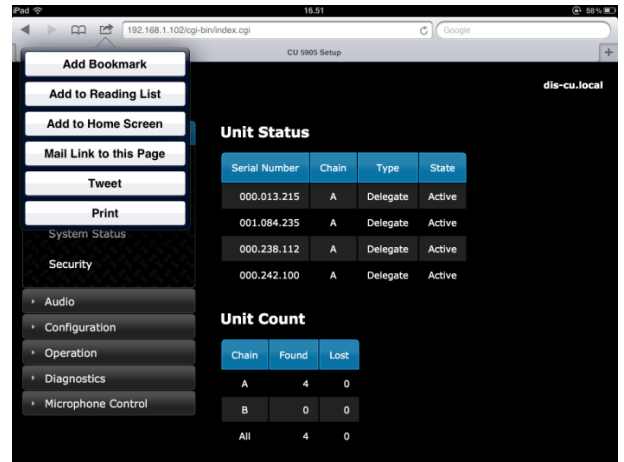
iPad
16.51
58%
192.168.1.102/cgi-bin/index.cgi
Google
CU 5905 Setup
+
Add Bookmark
Add to Reading List
Add to Home Screen
Mail Link to this Page
Tweet
Print
dis-cu.local

Unit Status

| Serial Number | Chain | Type | State |
|---|---|---|---|
| 000.013.215 | A | Delegate | Active |
| 001.084.235 | A | Delegate | Active |
| 000.238.112 | A | Delegate | Active |
| 000.242.100 | A | Delegate | Active |

System Status
Security
Audio
Configuration
Operation
Diagnostics
Microphone Control

Unit Count

| Chain | Found | Lost |
|---|---|---|
| A | 4 | 0 |
| B | 0 | 0 |
| All | 4 | 0 |